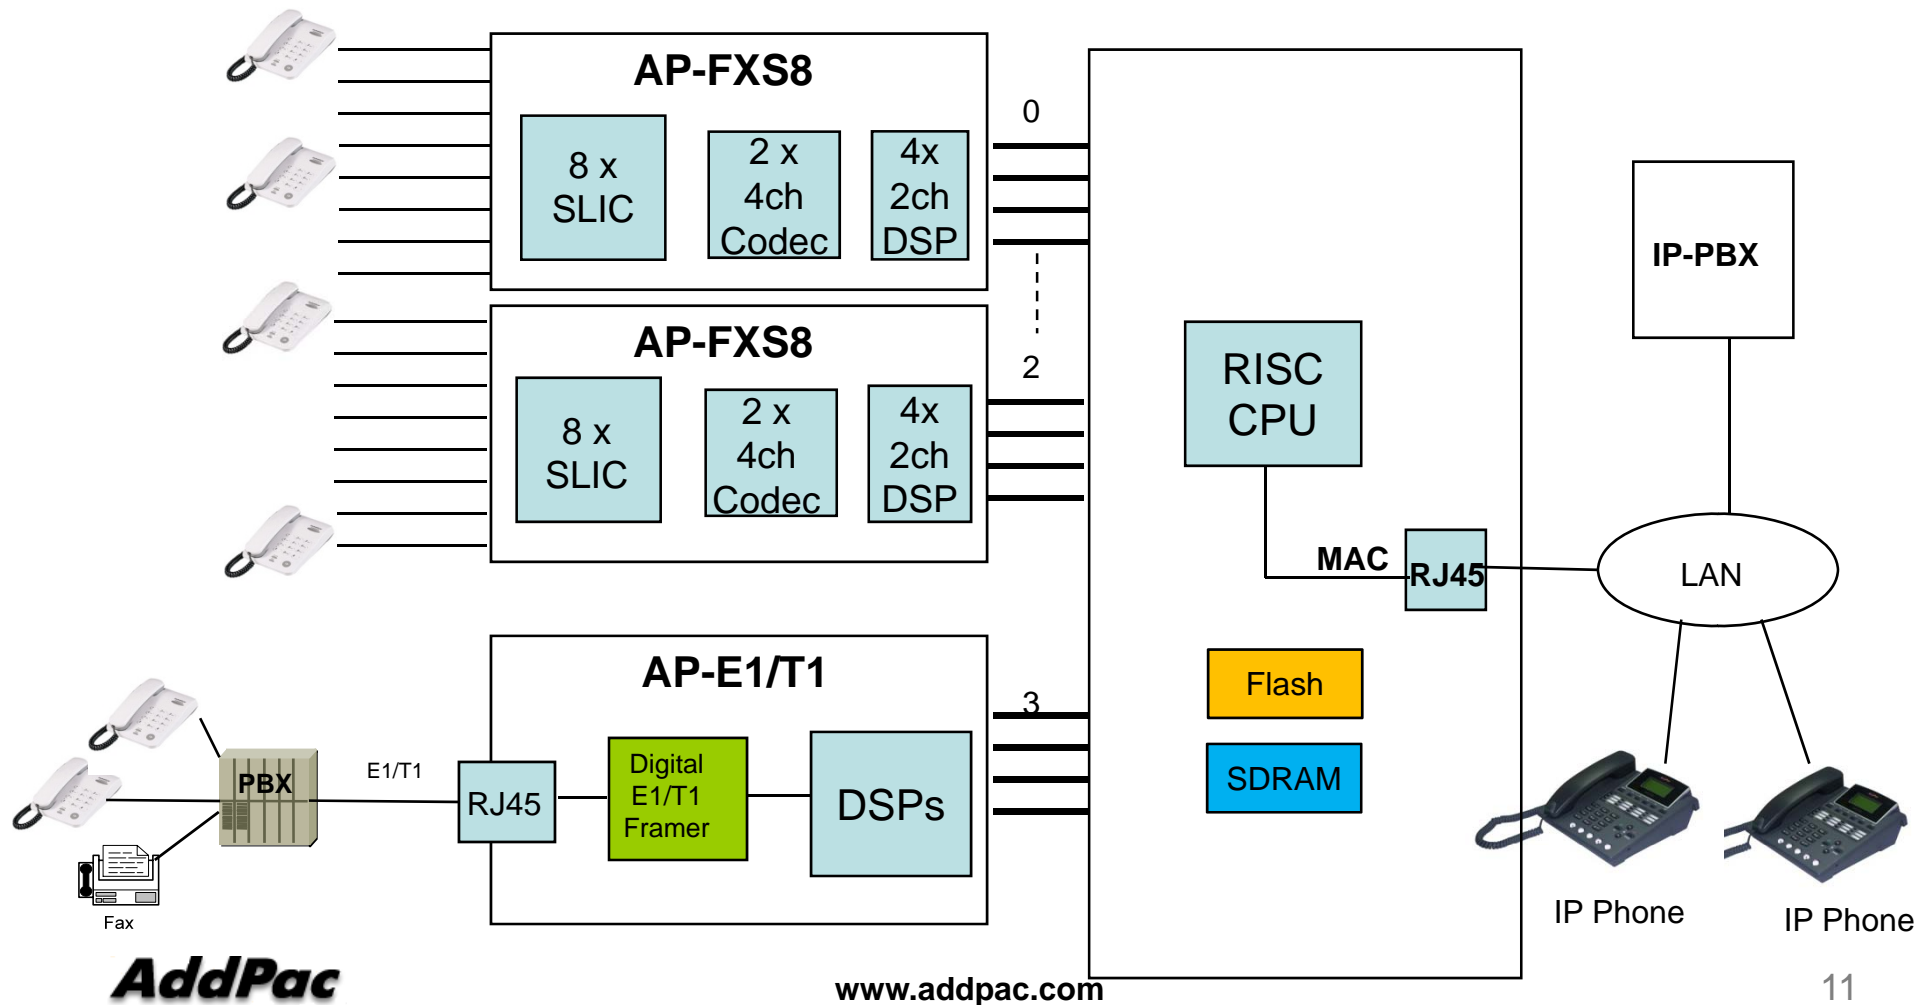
AP-FXS8

8 x SLIC

2 x 4ch Codec

4x 2ch DSP

0

AP-FXS8

8 x SLIC

2 x 4ch Codec

4x 2ch DSP

2

RISC CPU

IP-PBX

MAC

RJ45

LAN

AP-E1/T1

3

Flash

SDRAM

PBX

E1/T1

RJ45

Digital E1/T1 Framer

DSPs

Fax

IP Phone

IP Phone

AddPac

www.addpac.com

11